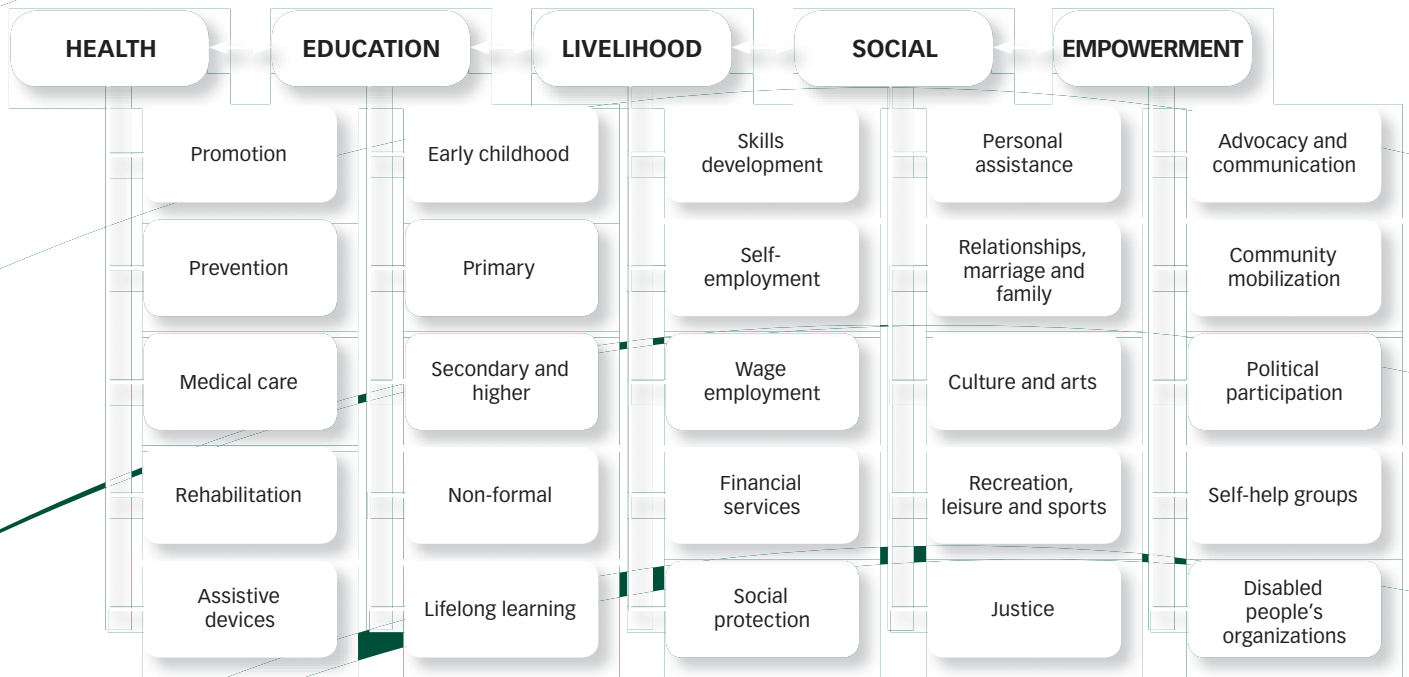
| HEALTH | EDUCATION | LIVELIHOOD | SOCIAL | EMPOWERMENT |
|---|---|---|---|---|
| Promotion | Early childhood | Skills development | Personal assistance | Advocacy and communication |
| Prevention | Primary | Self-employment | Relationships, marriage and family | Community mobilization |
| Medical care | Secondary and higher | Wage employment | Culture and arts | Political participation |
| Rehabilitation | Non-formal | Financial services | Recreation, leisure and sports | Self-help groups |
| Assistive devices | Lifelong learning | Social protection | Justice | Disabled people's organizations |